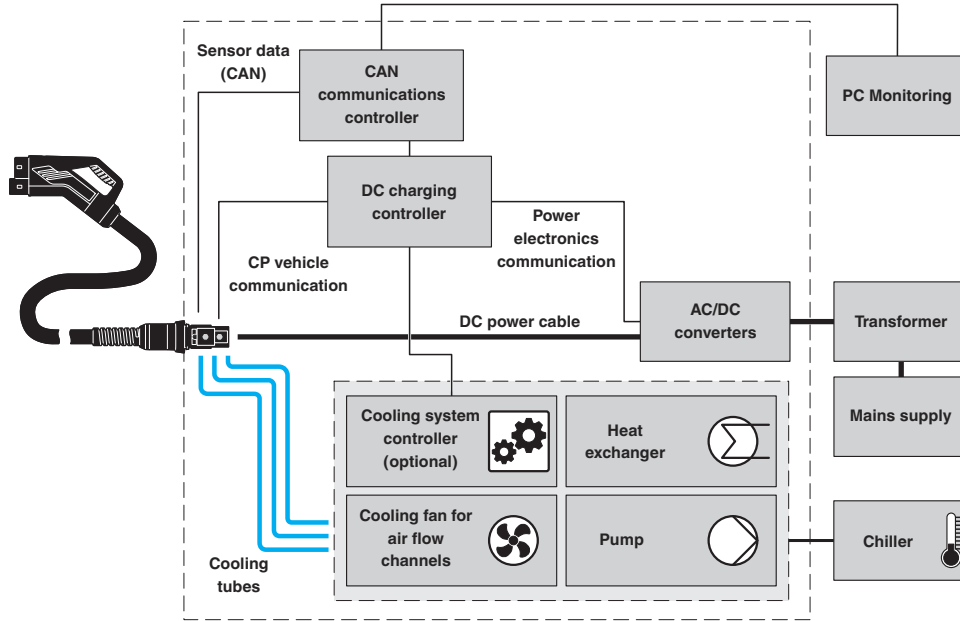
Sensor data (CAN)

CAN communications controller

PC Monitoring

DC charging controller

Power electronics communication

CP vehicle communication

DC power cable

AC/DC converters

Transformer

Cooling system controller (optional)

Heat exchanger

Mains supply

Cooling fan for air flow channels

Pump

Chiller

Cooling tubes